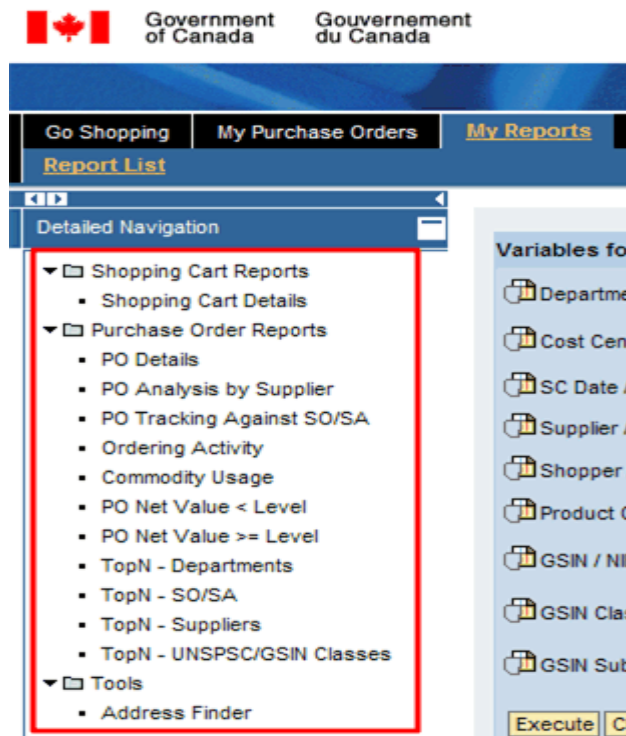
Government of Canada
Gouvernement du Canada

Go Shopping
My Purchase Orders
My Reports
Report List

Detailed Navigation

Shopping Cart Reports
- Shopping Cart Details
Purchase Order Reports
- PO Details
- PO Analysis by Supplier
- PO Tracking Against SO/SA
- Ordering Activity
- Commodity Usage
- PO Net Value < Level
- PO Net Value >= Level
- TopN - Departments
- TopN - SO/SA
- TopN - Suppliers
- TopN - UNSPSC/GSIN Classes
Tools
- Address Finder

Variables fo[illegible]
Departme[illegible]
Cost Cen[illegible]
SC Date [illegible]
Supplier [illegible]
Shopper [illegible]
Product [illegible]
GSIN / N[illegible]
GSIN Cla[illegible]
GSIN Sub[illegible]
Execute
C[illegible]